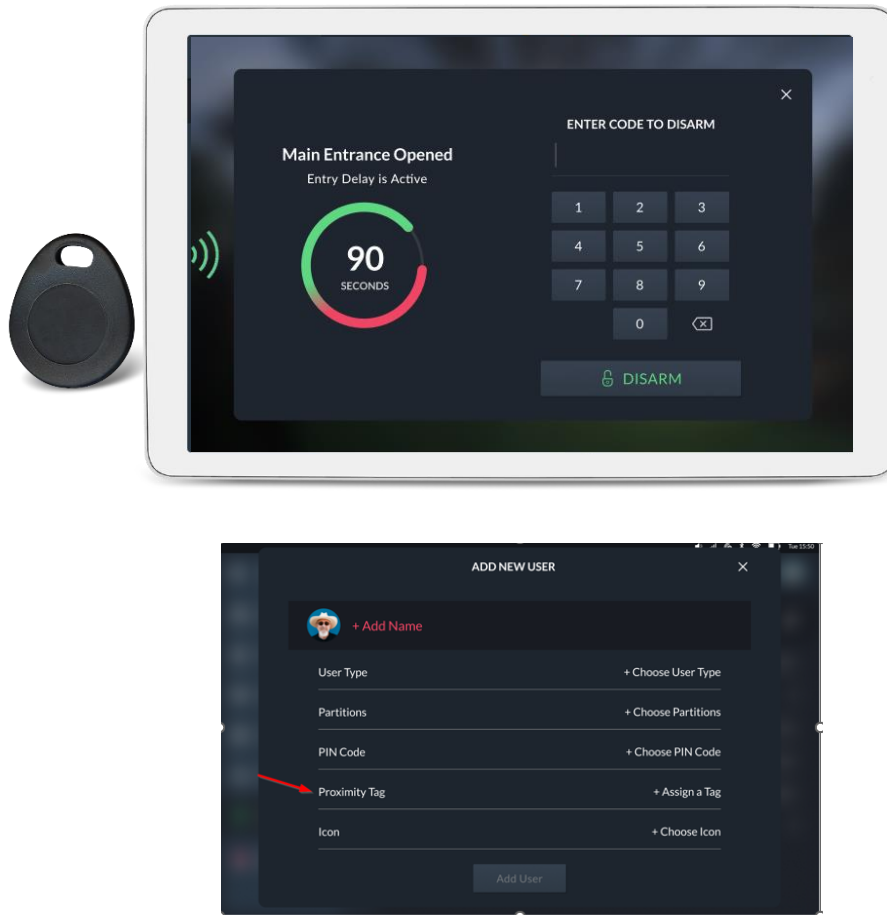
Main Entrance Opened
Entry Delay is Active

90
SECONDS

ENTER CODE TO DISARM

| 1 | 2 | 3 |
|---|---|---|
| 4 | 5 | 6 |
| 7 | 8 | 9 |
|   | 0 | ⌫ |

DISARM

Tue 15:50

ADD NEW USER

+ Add Name

User Type + Choose User Type

Partitions + Choose Partitions

PIN Code + Choose PIN Code

Proximity Tag + Assign a Tag

Icon + Choose Icon

Add User